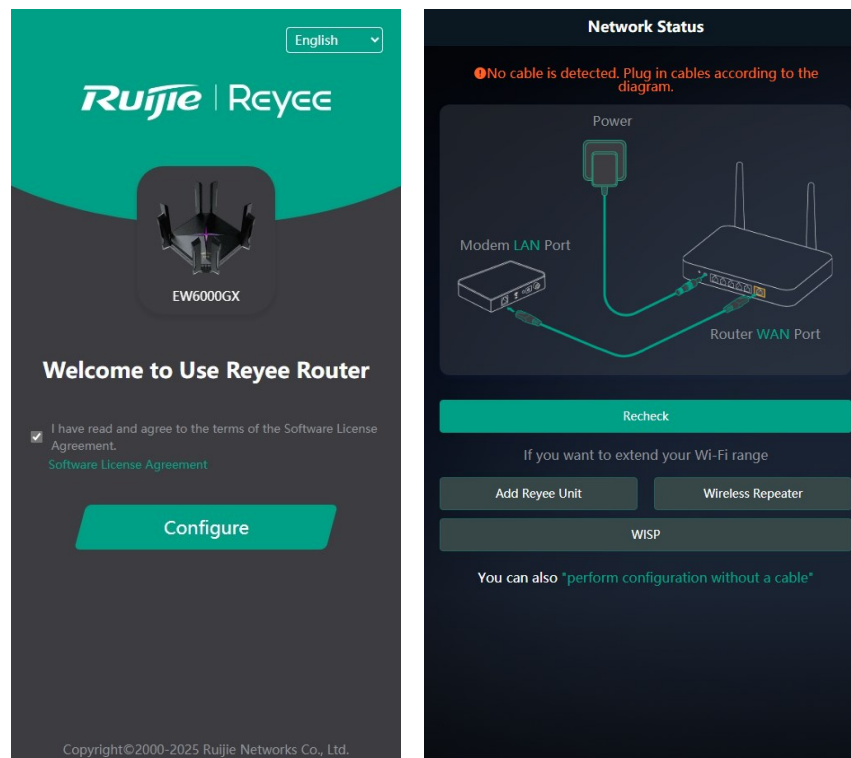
English

Ruijie | Reyee

EW6000GX

Welcome to Use Reyee Router

I have read and agree to the terms of the Software License Agreement.
Software License Agreement

Configure

Copyright©2000-2025 Ruijie Networks Co., Ltd.

Network Status

No cable is detected. Plug in cables according to the diagram.

Power

Modem LAN Port

Router WAN Port

Recheck

If you want to extend your Wi-Fi range

Add Reyee Unit

Wireless Repeater

WISP

You can also "perform configuration without a cable"